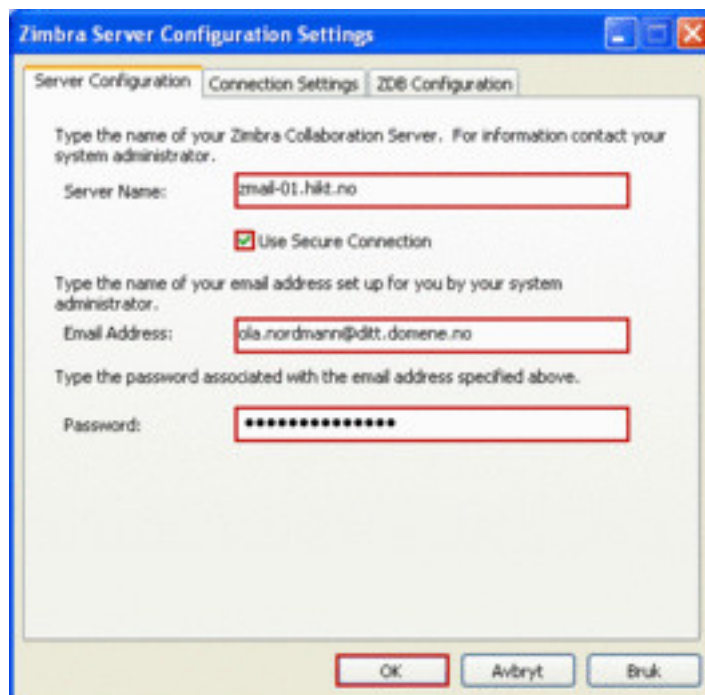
Zimbra Server Configuration Settings

Server Configuration | Connection Settings | ZDB Configuration

Type the name of your Zimbra Collaboration Server. For information contact your system administrator.

Server Name: zmail-01.hikt.no

Use Secure Connection

Type the name of your email address set up for you by your system administrator.

Email Address: ola.nordmann@ditt.domene.no

Type the password associated with the email address specified above.

Password: ••••••••••••••••

OK | Avbryt | Bruk